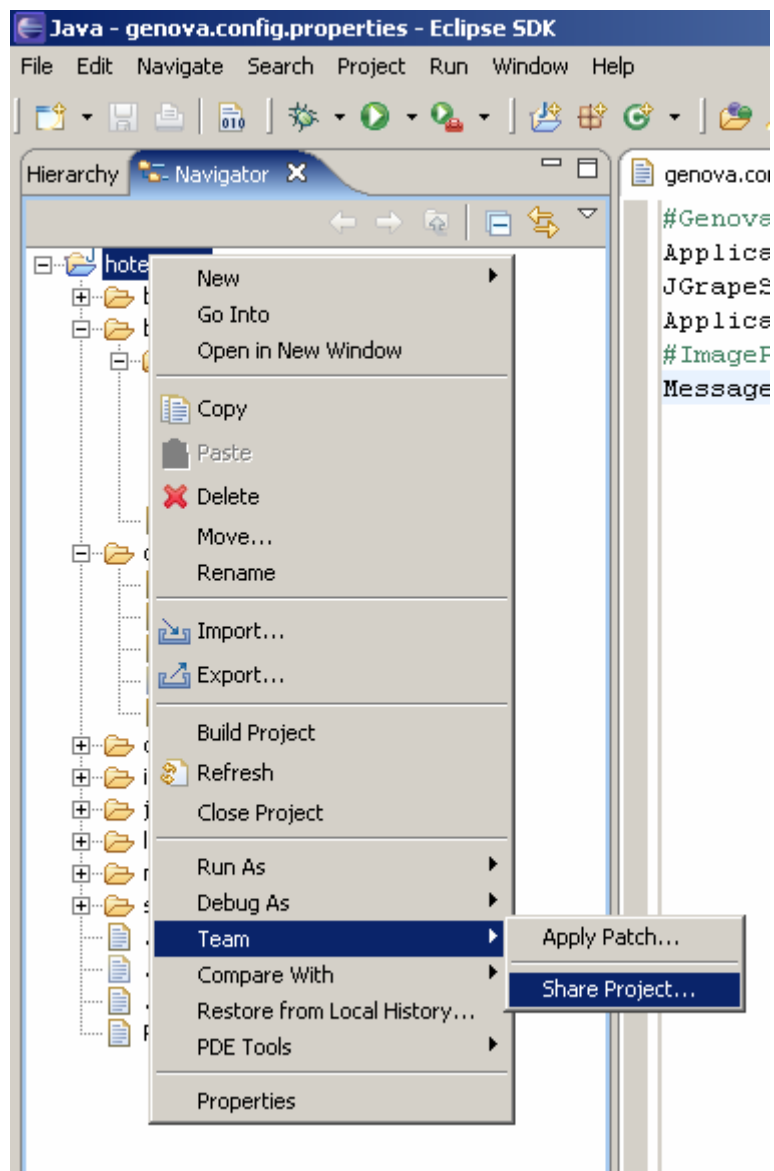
Java - genova.config.properties - Eclipse SDK

File Edit Navigate Search Project Run Window Help

Hierarchy Navigator

hote

New
Go Into
Open in New Window
Copy
Paste
Delete
Move...
Rename
Import...
Export...
Build Project
Refresh
Close Project
Run As
Debug As
Team
Compare With
Restore from Local History...
PDE Tools
Properties

Apply Patch...
Share Project...

genova.co

#Genova
Applica
JGrapeS
Applica
#ImageF
Message